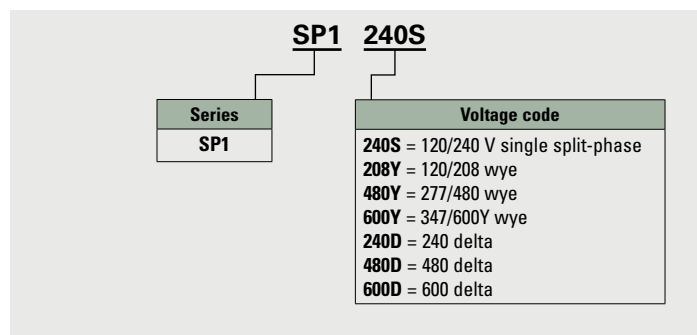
SP1 240S

| Series |
|---|
| SP1 |

| Voltage code |
|---|
| 240S = 120/240 V single split-phase<br>208Y = 120/208 wye<br>480Y = 277/480 wye<br>600Y = 347/600Y wye<br>240D = 240 delta<br>480D = 480 delta<br>600D = 600 delta |